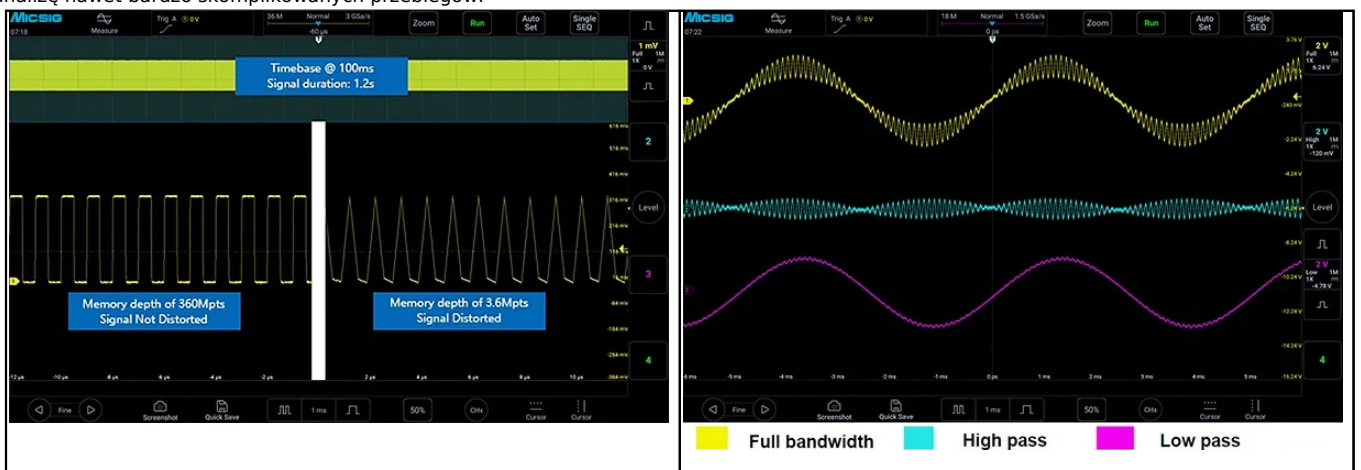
analizę nawet bardzo skomplikowanych przebiegów.

MICSIG 07:18 Measure Trig A 0V 36 M Normal 3 GSa/s -60 μs Zoom Run Auto Set Single SEQ

1 mV Full 1M 1X 0V

Timebase @ 100ms
Signal duration: 1.2s

2

Level

3

Memory depth of 360Mpts
Signal Not Distorted

Memory depth of 3.6Mpts
Signal Distorted

4

Fine Screenshot Quick Save 1 ms 50% CHx Cursor Cursor

MICSIG 07:22 Measure Trig A 0V 18 M Normal 1.5 GSa/s 0 ps Zoom Run Auto Set Single SEQ

2 V Full 1M 1X 6.24 V

2 V High 1M 1X -120 mV

Level

2 V Low 1M 1X -4.78 V

4

Fine Screenshot Quick Save 1 ms 50% CHx Cursor Cursor

Full bandwidth High pass Low pass